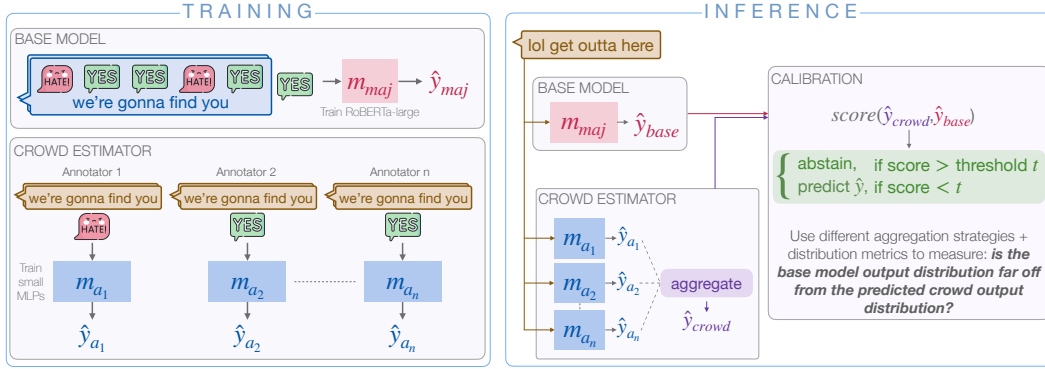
TRAINING

BASE MODEL

HATE! YES YES HATE! YES

we're gonna find you

YES $\rightarrow$ $m_{maj}$ $\rightarrow$ $\hat{y}_{maj}$

Train RoBERTa-large

CROWD ESTIMATOR

Annotator 1

we're gonna find you

HATE!

Annotator 2

we're gonna find you

YES

Annotator n

we're gonna find you

YES

Train small MLPs

$m_{a_1}$ $m_{a_2}$ $m_{a_n}$

$\hat{y}_{a_1}$ $\hat{y}_{a_2}$ $\hat{y}_{a_n}$

INFERENCE

lol get outta here

BASE MODEL

$m_{maj}$ $\rightarrow$ $\hat{y}_{base}$

CROWD ESTIMATOR

$m_{a_1}$ $\rightarrow$ $\hat{y}_{a_1}$

$m_{a_2}$ $\rightarrow$ $\hat{y}_{a_2}$

$m_{a_n}$ $\rightarrow$ $\hat{y}_{a_n}$

aggregate

$\hat{y}_{crowd}$

CALIBRATION

$score(\hat{y}_{crowd}, \hat{y}_{base})$

abstain, if score > threshold $t$

predict $\hat{y}$, if score < $t$

Use different aggregation strategies + distribution metrics to measure: is the base model output distribution far off from the predicted crowd output distribution?